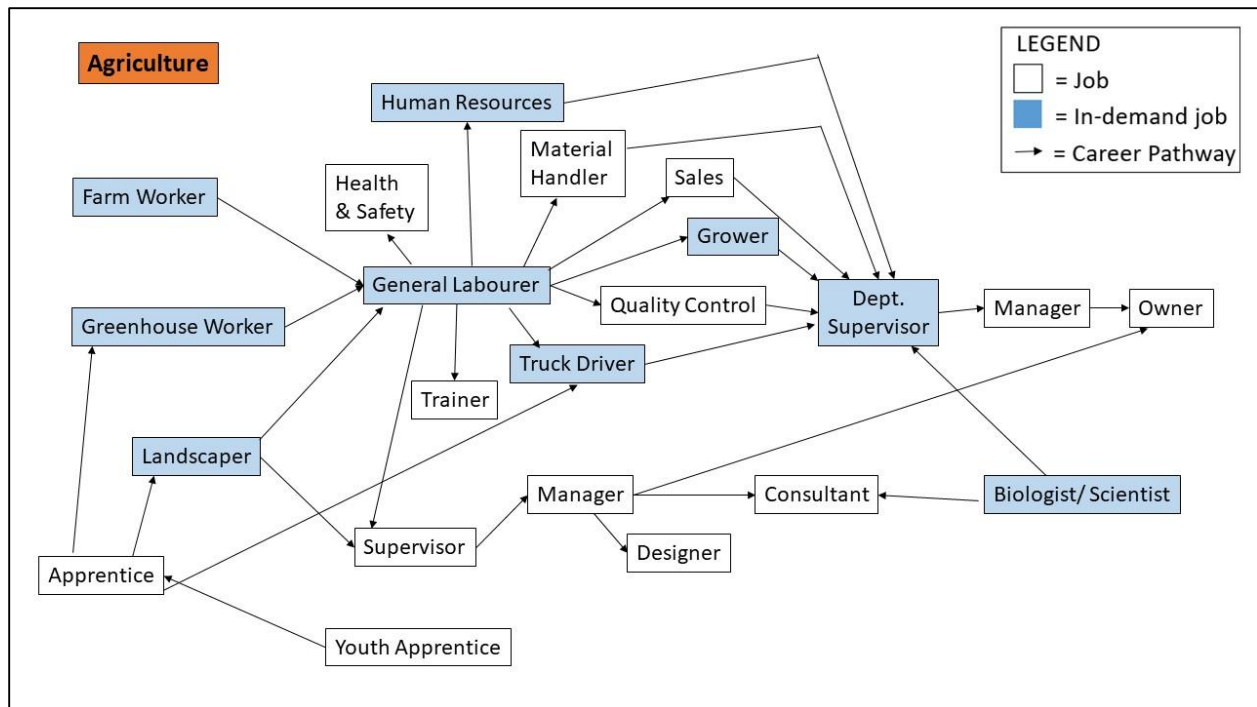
Agriculture

LEGEND
= Job
= In-demand job
= Career Pathway

Human Resources

Material Handler

Health & Safety

Sales

Farm Worker

Grower

General Labourer

Quality Control

Dept. Supervisor

Manager

Owner

Greenhouse Worker

Truck Driver

Trainer

Landscaper

Manager

Consultant

Biologist/ Scientist

Supervisor

Designer

Apprentice

Youth Apprentice